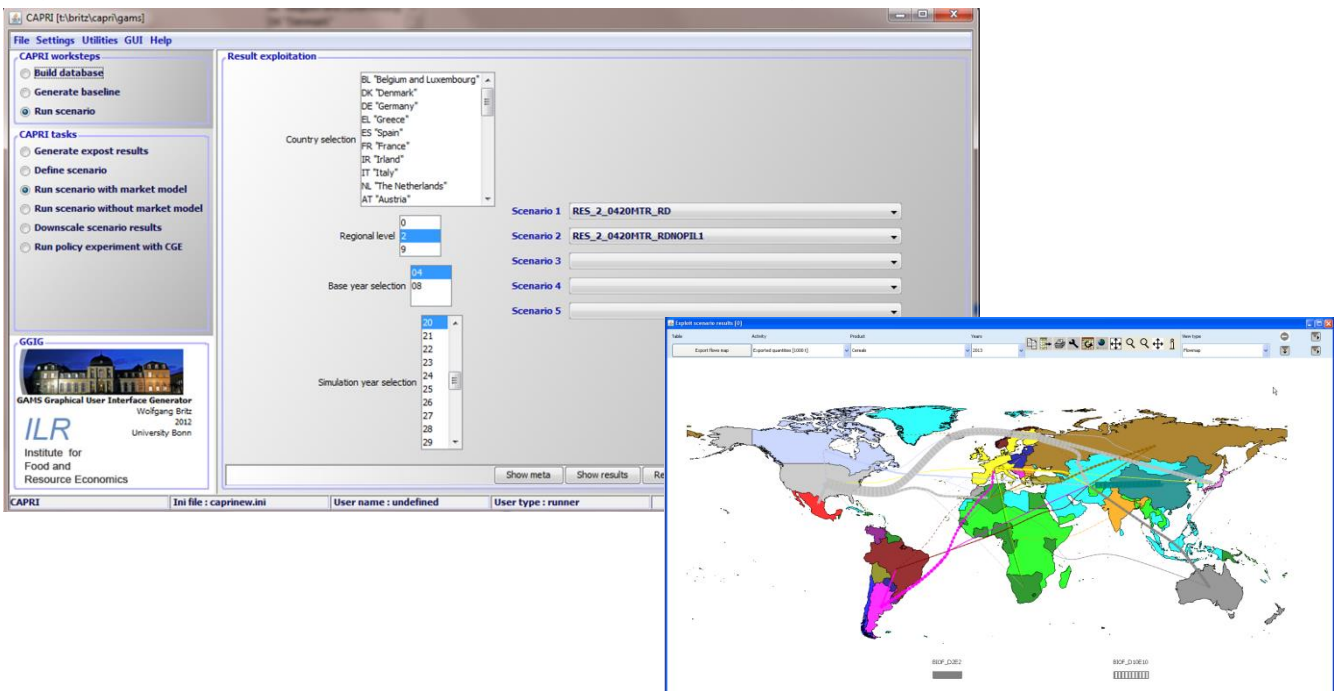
CAPRI [t:\britz\capri\gams]

File Settings Utilities GUI Help

CAPRI worksteps
Build database
Generate baseline
Run scenario

CAPRI tasks
Generate expost results
Define scenario
Run scenario with market model
Run scenario without market model
Downscale scenario results
Run policy experiment with CGE

GGIG
GAMS Graphical User Interface Generator
Wolfgang Britz
2012
University Bonn
ILR
Institute for Food and Resource Economics

Result exploitation

Country selection
BL "Belgium and Luxembourg"
DK "Denmark"
DE "Germany"
EL "Greece"
ES "Spain"
FR "France"
IR "Irland"
IT "Italy"
NL "The Netherlands"
AT "Austria"

Regional level
0
2
9

Base year selection
04
08

Simulation year selection
20
21
22
23
24
25
26
27
28
29

Scenario 1 RES_2_0420MTR_RD
Scenario 2 RES_2_0420MTR_RDNOPIL1
Scenario 3
Scenario 4
Scenario 5

Show meta Show results Re

CAPRI | Ini file : caprinew.ini | User name : undefined | User type : runner

Exploit scenario results [0]

Table Activity Product Years View type
Export flows map Exported quantities [1000 t] Cereals 2013 Flowmap

BIOF_D2E2 BIOF_D10E10